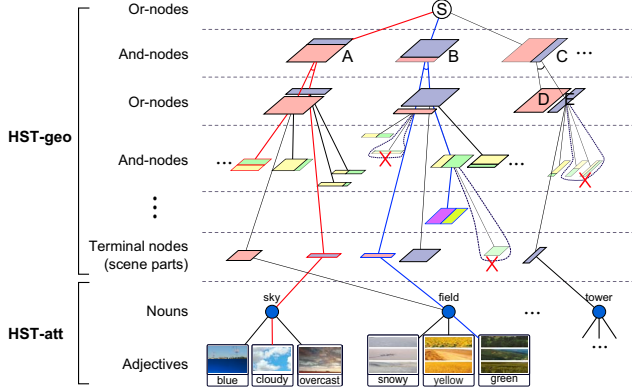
HST-geo

Or-nodes

And-nodes

Or-nodes

And-nodes

Terminal nodes (scene parts)

HST-att

Nouns

Adjectives

S

A

B

C

D

E

...

...

...

...

sky

field

tower

blue

cloudy

overcast

snowy

yellow

green